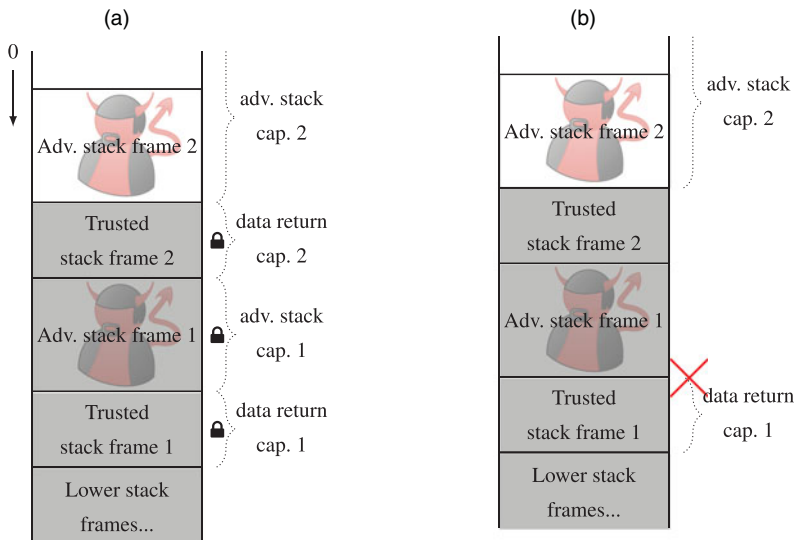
(a)

0

Adv. stack frame 2

adv. stack cap. 2

Trusted stack frame 2

data return cap. 2

Adv. stack frame 1

adv. stack cap. 1

Trusted stack frame 1

data return cap. 1

Lower stack frames...

(b)

Adv. stack frame 2

adv. stack cap. 2

Trusted stack frame 2

Adv. stack frame 1

Trusted stack frame 1

data return cap. 1

Lower stack frames...